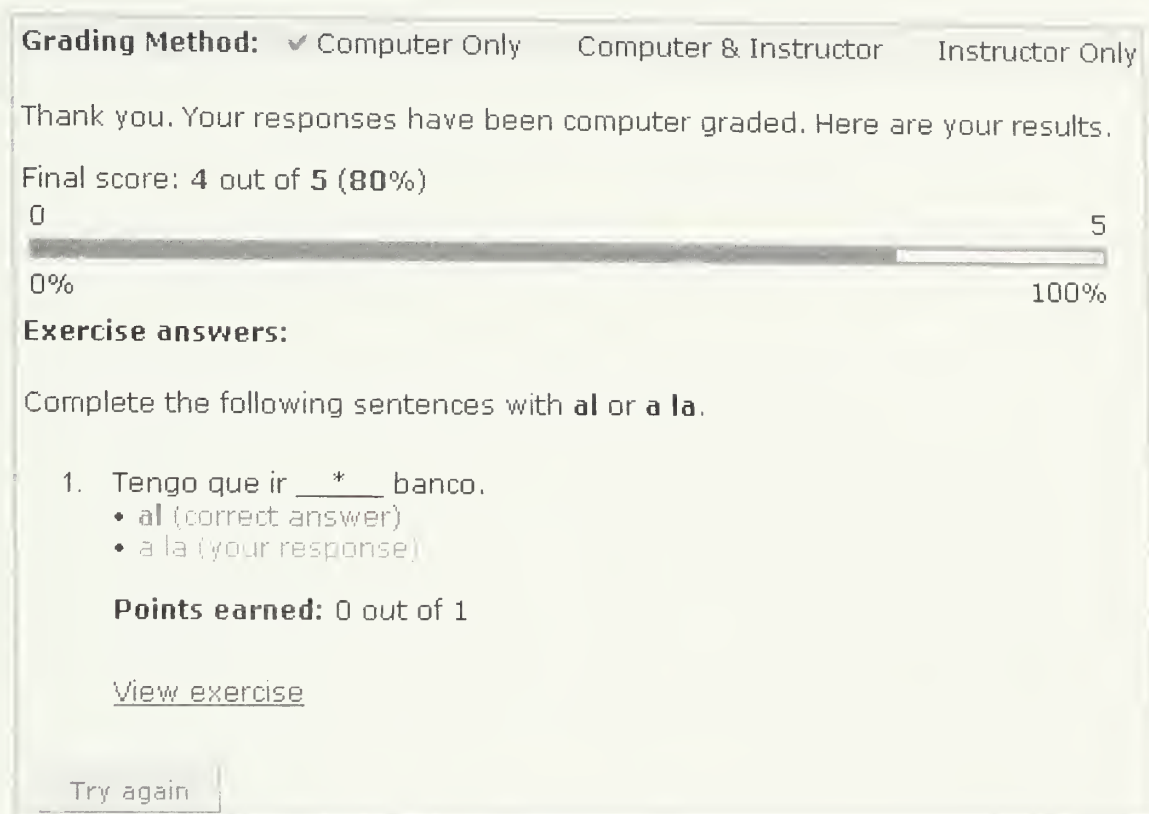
Grading Method: ✔ Computer Only Computer & Instructor Instructor Only

Thank you. Your responses have been computer graded. Here are your results.

Final score: 4 out of 5 (80%)

0

5

0%

100%

Exercise answers:

Complete the following sentences with al or a la.

1. Tengo que ir ___*___ banco.
• al (correct answer)
• a la (your response)

Points earned: 0 out of 1

View exercise

Try again